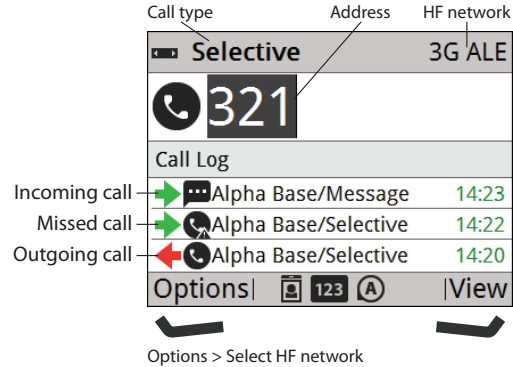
Call type
Address
HF network
Selective
3G ALE
321
Call Log
Incoming call
Alpha Base/Message
14:23
Missed call
Alpha Base/Selective
14:22
Outgoing call
Alpha Base/Selective
14:20
Options
123
A
View
Options > Select HF network